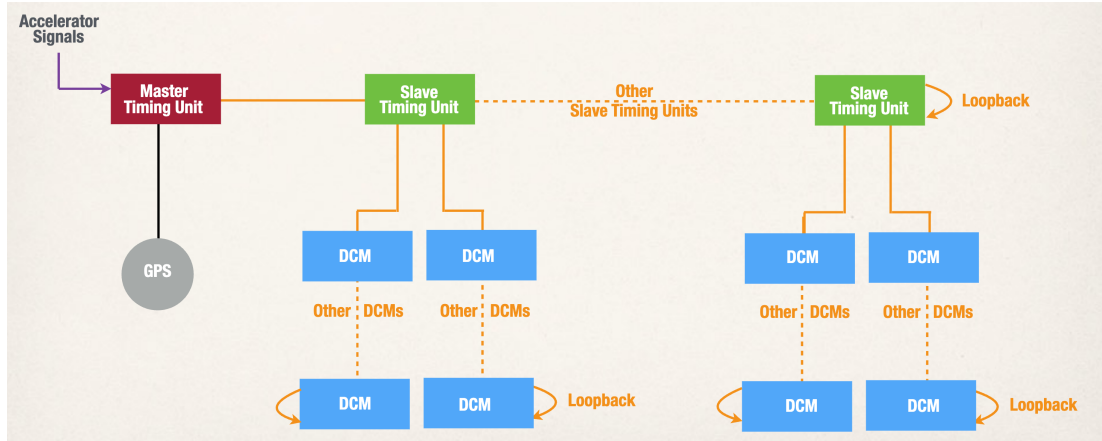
Accelerator Signals

Master Timing Unit

GPS

Slave Timing Unit

Other Slave Timing Units

Slave Timing Unit

Loopback

DCM

DCM

DCM

DCM

Other DCMs

Other DCMs

Other DCMs

Other DCMs

DCM

DCM

Loopback

DCM

DCM

Loopback